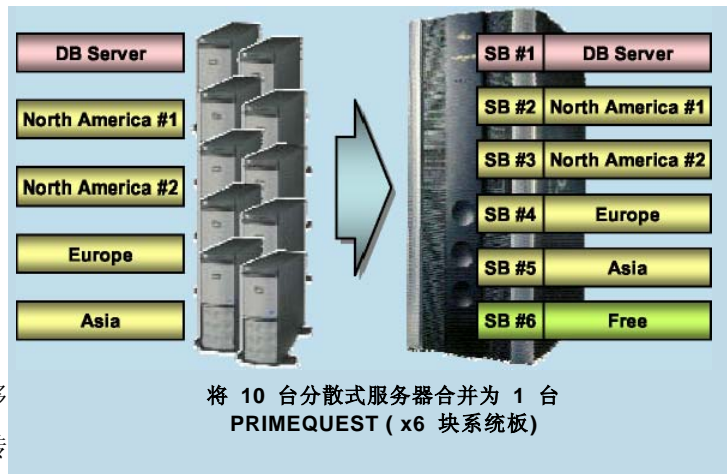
DB Server

North America #1

North America #2

Europe

Asia

| SB #1 | DB Server |
|---|---|
| SB #2 | North America #1 |
| SB #3 | North America #2 |
| SB #4 | Europe |
| SB #5 | Asia |
| SB #6 | Free |

将 10 台分散式服务器合并为 1 台 PRIMEQUEST ( x6 块系统板)